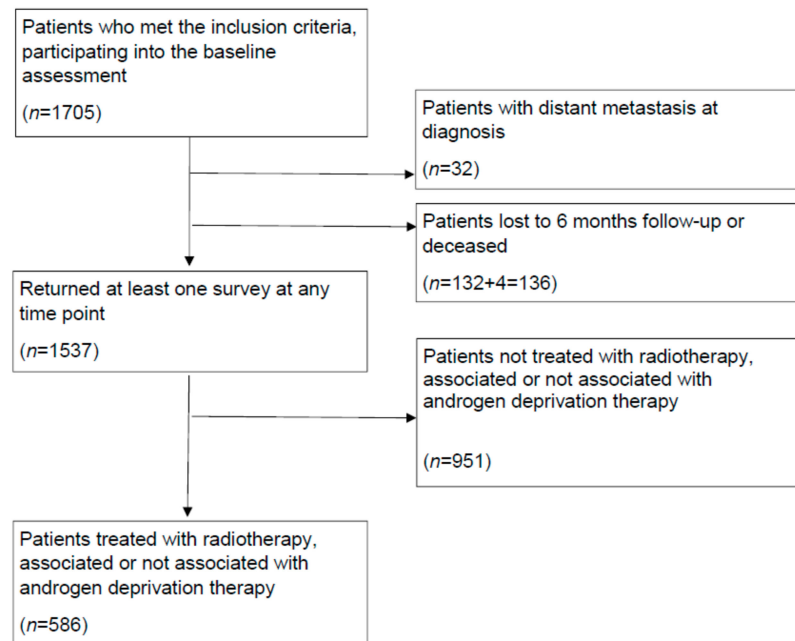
Patients who met the inclusion criteria, participating into the baseline assessment

($n$=1705)

Patients with distant metastasis at diagnosis

($n$=32)

Patients lost to 6 months follow-up or deceased

($n$=132+4=136)

Returned at least one survey at any time point

($n$=1537)

Patients not treated with radiotherapy, associated or not associated with androgen deprivation therapy

($n$=951)

Patients treated with radiotherapy, associated or not associated with androgen deprivation therapy

($n$=586)